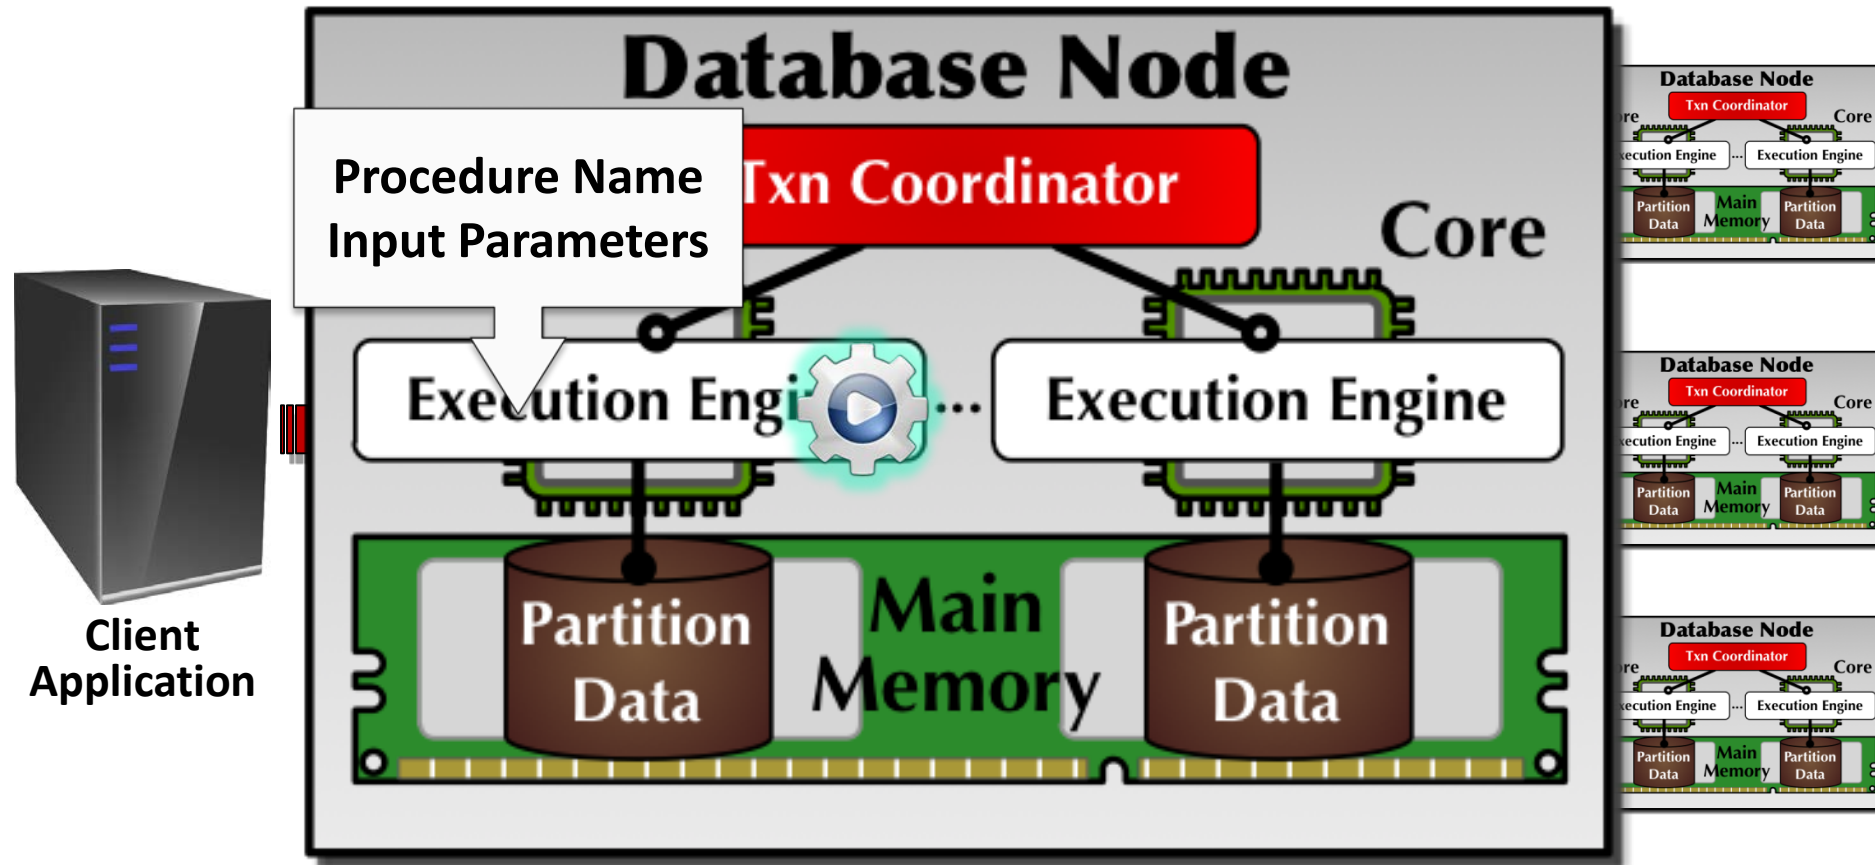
Database Node

Procedure Name
Input Parameters

Txn Coordinator

Core

Exe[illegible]ution Engi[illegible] ... Execution Engine

Partition Data

Main Memory

Partition Data

Client Application

Database Node
Txn Coordinator
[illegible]re
Core
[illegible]ecution Engine ... Execution Engine
Partition Data
Main Memory
Partition Data

Database Node
Txn Coordinator
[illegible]re
Core
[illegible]ecution Engine ... Execution Engine
Partition Data
Main Memory
Partition Data

Database Node
Txn Coordinator
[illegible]re
Core
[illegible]ecution Engine ... Execution Engine
Partition Data
Main Memory
Partition Data